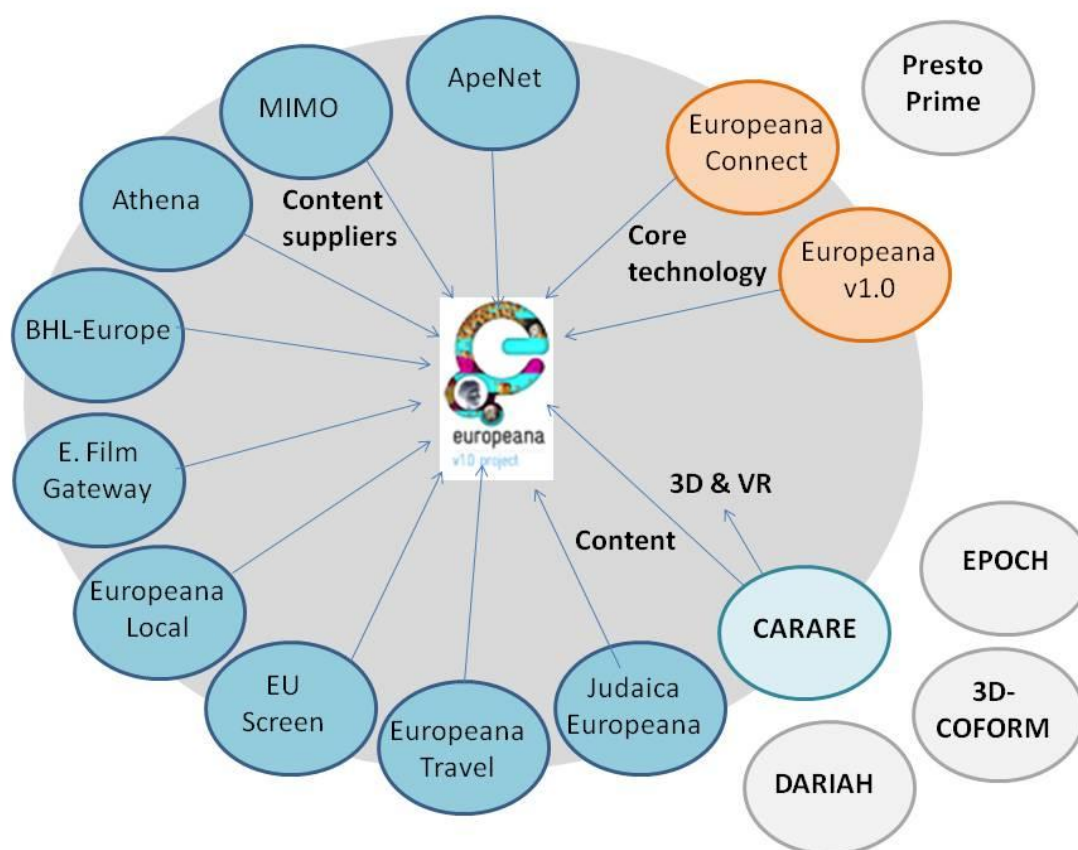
ApeNet

MIMO

Presto Prime

Europeana Connect

Athena

Content suppliers

Core technology

Europeana v1.0

BHL-Europe

europeana
v1.0 project

E. Film Gateway

3D & VR

Content

EPOCH

Europeana Local

CARARE

EU Screen

Judaica Europeana

3D-COFORM

Europeana Travel

DARIAH